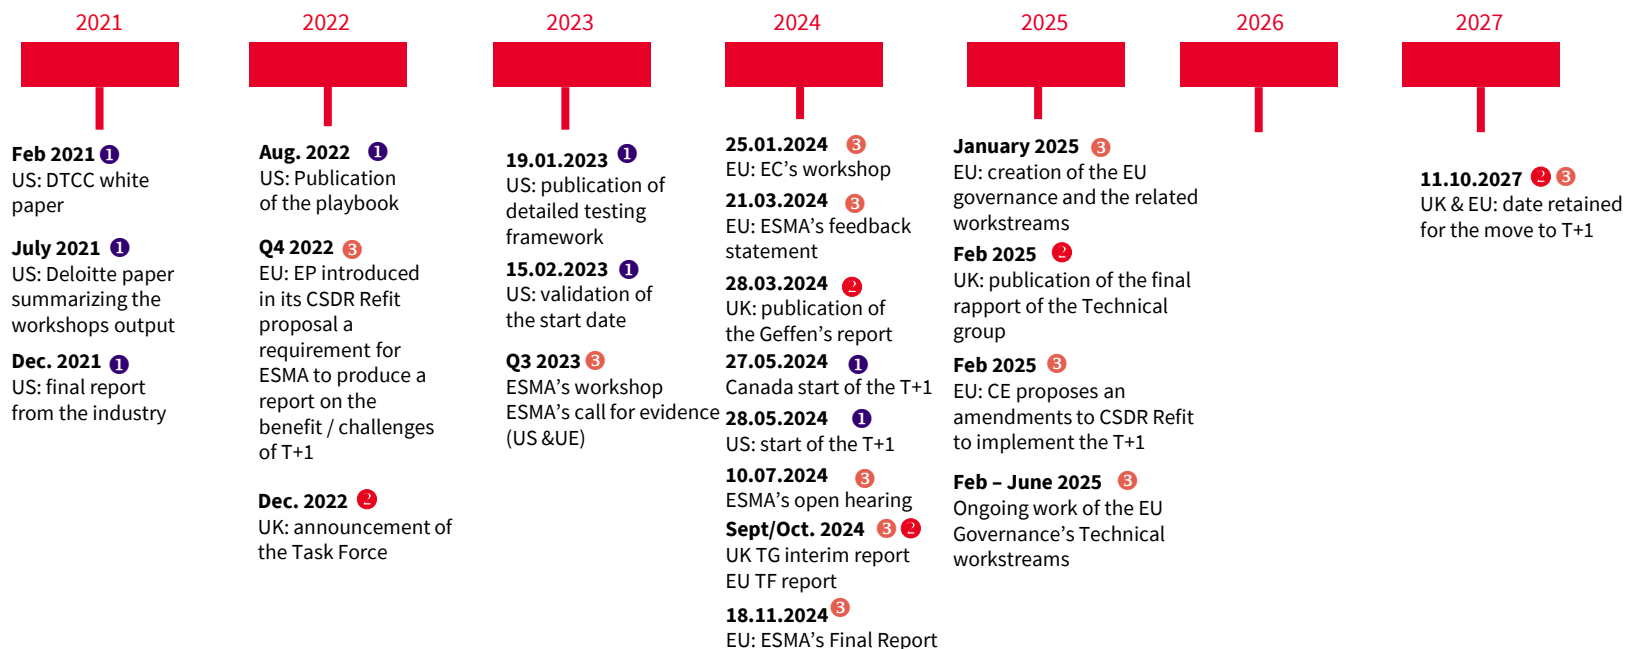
2021

Feb 2021 1
US: DTCC white paper

July 2021 1
US: Deloitte paper summarizing the workshops output

Dec. 2021 1
US: final report from the industry

2022

Aug. 2022 1
US: Publication of the playbook

Q4 2022 3
EU: EP introduced in its CSDR Refit proposal a requirement for ESMA to produce a report on the benefit / challenges of T+1

Dec. 2022 2
UK: announcement of the Task Force

2023

19.01.2023 1
US: publication of detailed testing framework

15.02.2023 1
US: validation of the start date

Q3 2023 3
ESMA's workshop
ESMA's call for evidence (US &UE)

2024

25.01.2024 3
EU: EC's workshop

21.03.2024 3
EU: ESMA's feedback statement

28.03.2024 2
UK: publication of the Geffen's report

27.05.2024 1
Canada start of the T+1

28.05.2024 1
US: start of the T+1

10.07.2024 3
ESMA's open hearing

Sept/Oct. 2024 3 2
UK TG interim report
EU TF report

18.11.2024 3
EU: ESMA's Final Report

2025

January 2025 3
EU: creation of the EU governance and the related workstreams

Feb 2025 2
UK: publication of the final rapport of the Technical group

Feb 2025 3
EU: CE proposes an amendments to CSDR Refit to implement the T+1

Feb – June 2025 3
Ongoing work of the EU Governance's Technical workstreams

2026

2027

11.10.2027 2 3
UK & EU: date retained for the move to T+1